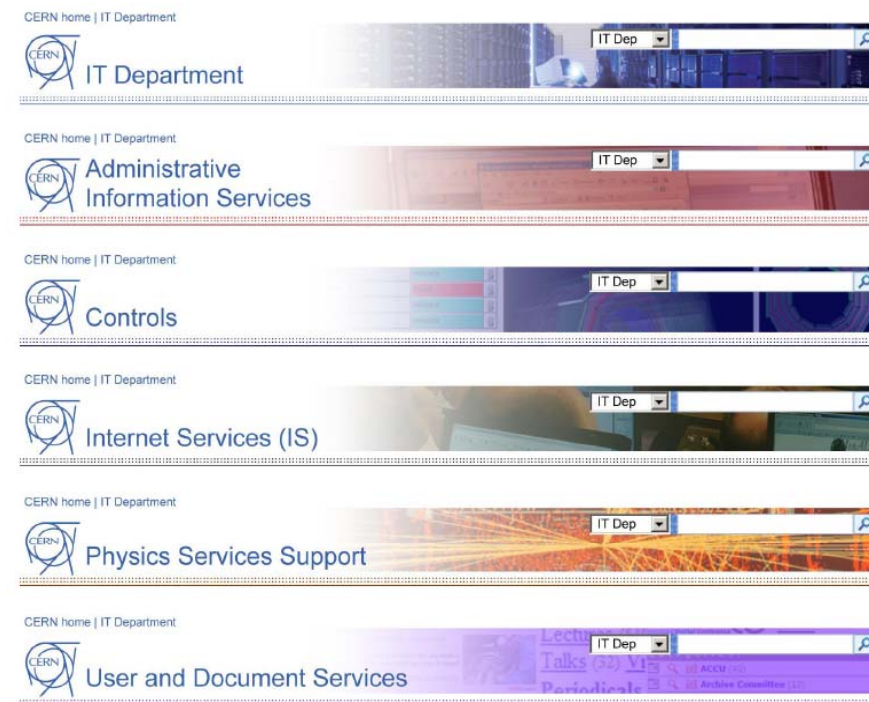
CERN home | IT Department

CERN

IT Department

IT Dep

CERN home | IT Department

CERN

Administrative Information Services

IT Dep

CERN home | IT Department

CERN

Controls

IT Dep

CERN home | IT Department

CERN

Internet Services (IS)

IT Dep

CERN home | IT Department

CERN

Physics Services Support

IT Dep

CERN home | IT Department

CERN

User and Document Services

IT Dep

Lectu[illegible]

Talks (32) Vi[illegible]

ACCU

Archive Committee

Periodicals